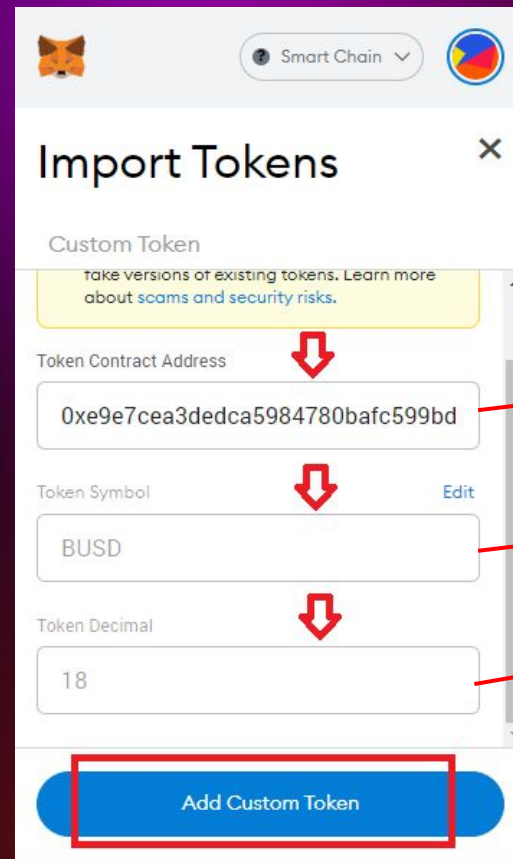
Smart Chain

Import Tokens

×

Custom Token

fake versions of existing tokens. Learn more about scams and security risks.

Token Contract Address

0xe9e7cea3dedca5984780bafc599bd

Token Symbol

Edit

BUSD

Token Decimal

18

Add Custom Token